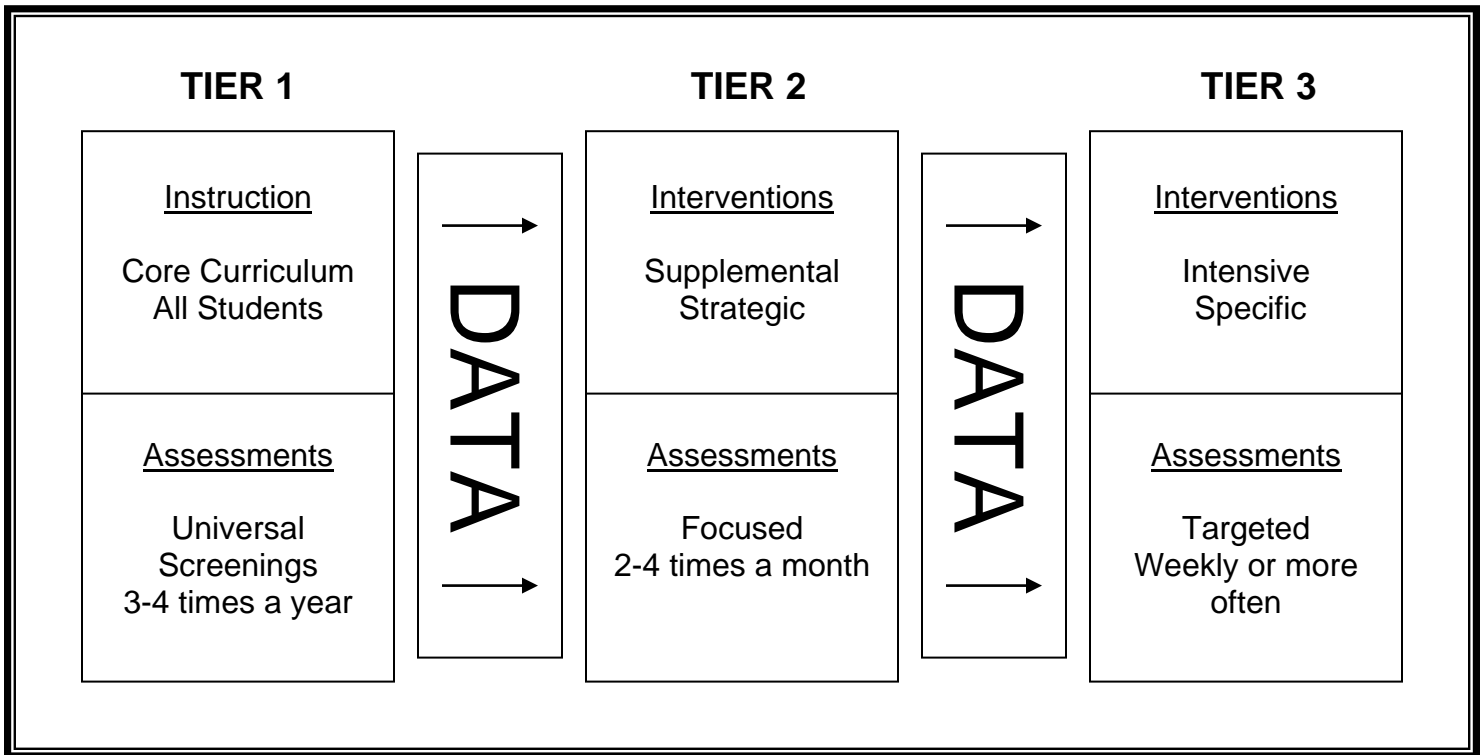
TIER 1

Instruction

Core Curriculum
All Students

Assessments

Universal
Screenings
3-4 times a year

DATA

TIER 2

Interventions

Supplemental
Strategic

Assessments

Focused
2-4 times a month

DATA

TIER 3

Interventions

Intensive
Specific

Assessments

Targeted
Weekly or more often